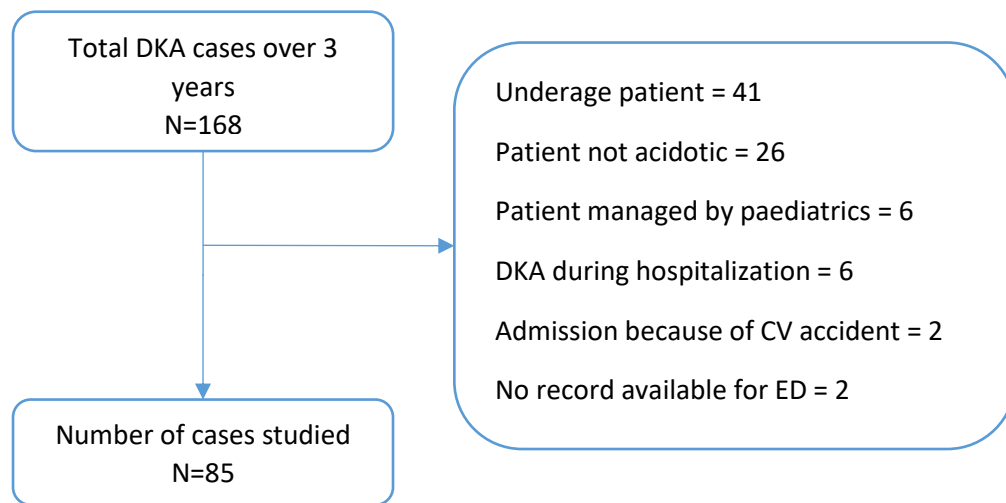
Total DKA cases over 3 years
N=168

Underage patient = 41

Patient not acidotic = 26

Patient managed by paediatrics = 6

DKA during hospitalization = 6

Admission because of CV accident = 2

No record available for ED = 2

Number of cases studied
N=85